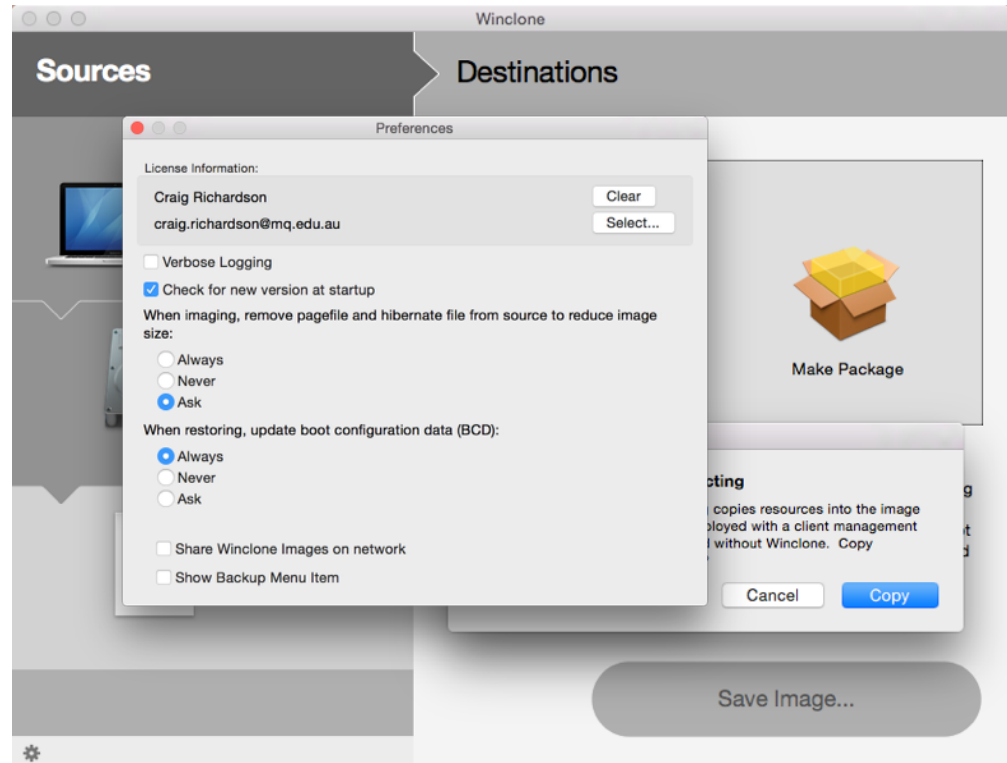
Winclone

Sources

Destinations

Preferences

License Information:

Craig Richardson

Clear

craig.richardson@mq.edu.au

Select...

Verbose Logging

Check for new version at startup

When imaging, remove pagefile and hibernate file from source to reduce image size:

Always

Never

Ask

When restoring, update boot configuration data (BCD):

Always

Never

Ask

Share Winclone Images on network

Show Backup Menu Item

Make Package

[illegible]cting

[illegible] copies resources into the image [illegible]ployed with a client management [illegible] without Winclone. Copy

g

t

d

Cancel

Copy

Save Image...